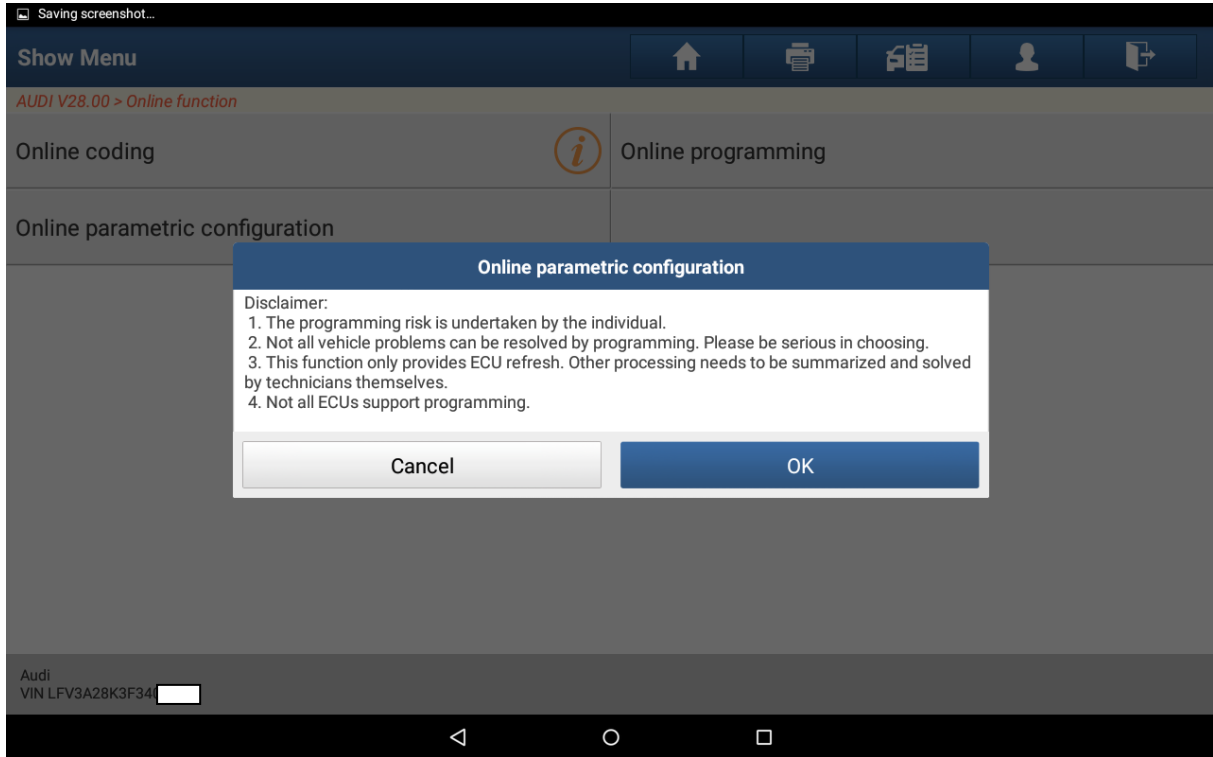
Saving screenshot...

Show Menu

AUDI V28.00 > Online function

Online coding

Online programming

Online parametric configuration

Online parametric configuration

Disclaimer:
1. The programming risk is undertaken by the individual.
2. Not all vehicle problems can be resolved by programming. Please be serious in choosing.
3. This function only provides ECU refresh. Other processing needs to be summarized and solved by technicians themselves.
4. Not all ECUs support programming.

Cancel

OK

Audi
VIN LFV3A28K3F34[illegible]